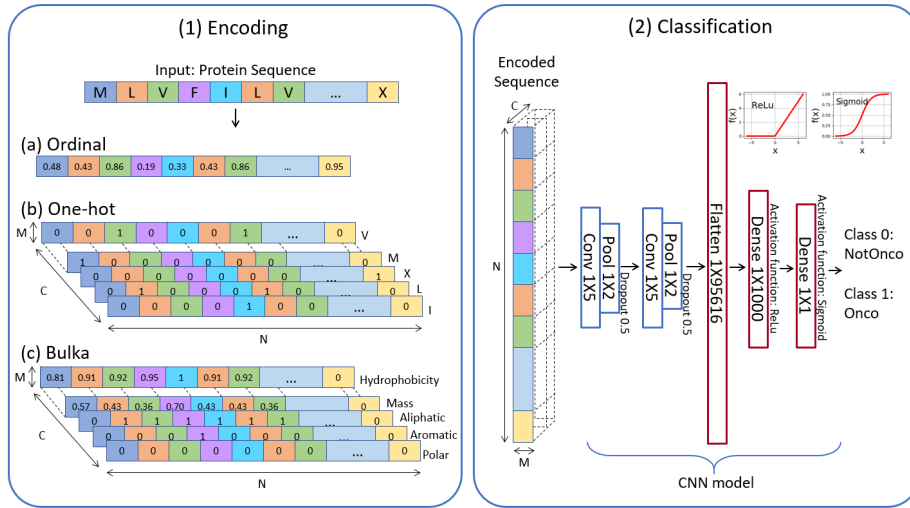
(1) Encoding

Input: Protein Sequence

| M | L | V | F | I | L | V | ... | X |
|---|---|---|---|---|---|---|---|---|

(a) Ordinal

| 0.48 | 0.43 | 0.86 | 0.19 | 0.33 | 0.43 | 0.86 | ... | 0.95 |
|---|---|---|---|---|---|---|---|---|

(b) One-hot

M

| 0 | 0 | 1 | 0 | 0 | 0 | 1 | ... | 0 |
|---|---|---|---|---|---|---|---|---|

V

1 0 0 0 0 0 0 ... 0 M
0 0 0 0 0 0 0 ... 1 X
0 1 0 0 0 1 0 ... 0 L
0 0 0 0 1 0 0 ... 0 I

C

N

(c) Bulka

M

| 0.81 | 0.91 | 0.92 | 0.95 | 1 | 0.91 | 0.92 | ... | 0 |
|---|---|---|---|---|---|---|---|---|

Hydrophobicity

0.57 0.43 0.36 0.70 0.43 0.43 0.36 ... 0 Mass
1 1 1 1 1 1 1 ... 0 Aliphatic
0 0 0 1 0 0 0 ... 0 Aromatic
0 0 0 0 0 0 0 ... 0 Polar

C

N

(2) Classification

Encoded Sequence

C

N

M

Conv 1X5

Pool 1X2

Dropout 0.5

Conv 1X5

Pool 1X2

Dropout 0.5

Flatten 1X95616

Dense 1X1000

Activation function: ReLu

Dense 1X1

Activation function: Sigmoid

ReLu

f(x)

x

Sigmoid

f(x)

x

Class 0: NotOnco

Class 1: Onco

CNN model